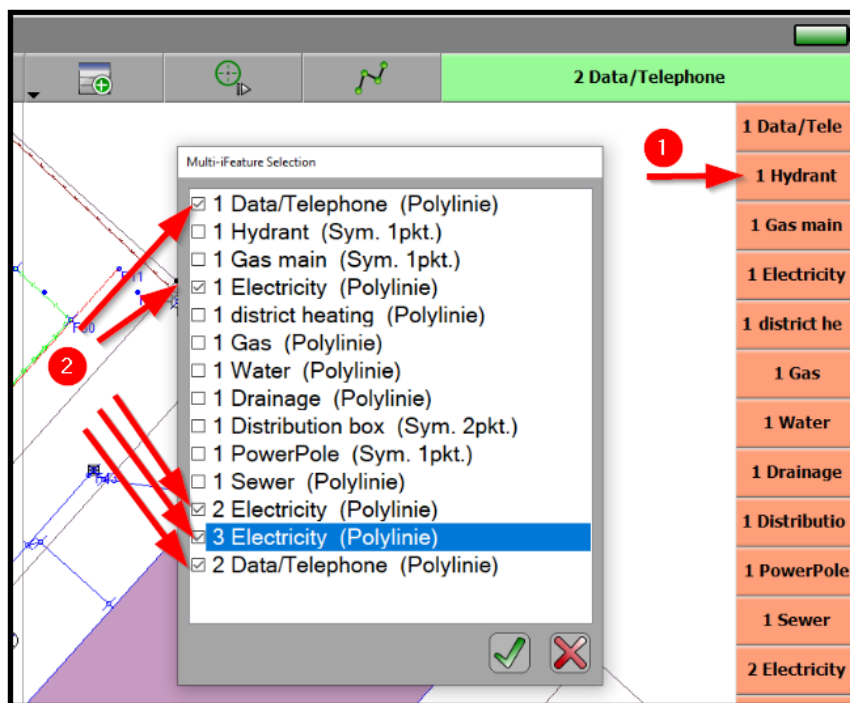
2 Data/Telephone

Multi-iFeature Selection

☑ 1 Data/Telephone (Polylinie)
☐ 1 Hydrant (Sym. 1pkt.)
☐ 1 Gas main (Sym. 1pkt.)
☑ 1 Electricity (Polylinie)
☐ 1 district heating (Polylinie)
☐ 1 Gas (Polylinie)
☐ 1 Water (Polylinie)
☐ 1 Drainage (Polylinie)
☐ 1 Distribution box (Sym. 2pkt.)
☐ 1 PowerPole (Sym. 1pkt.)
☐ 1 Sewer (Polylinie)
☑ 2 Electricity (Polylinie)
☑ 3 Electricity (Polylinie)
☑ 2 Data/Telephone (Polylinie)

1 Data/Tele
1 Hydrant
1 Gas main
1 Electricity
1 district he
1 Gas
1 Water
1 Drainage
1 Distributio
1 PowerPole
1 Sewer
2 Electricity

1
2

F11
F10
F43